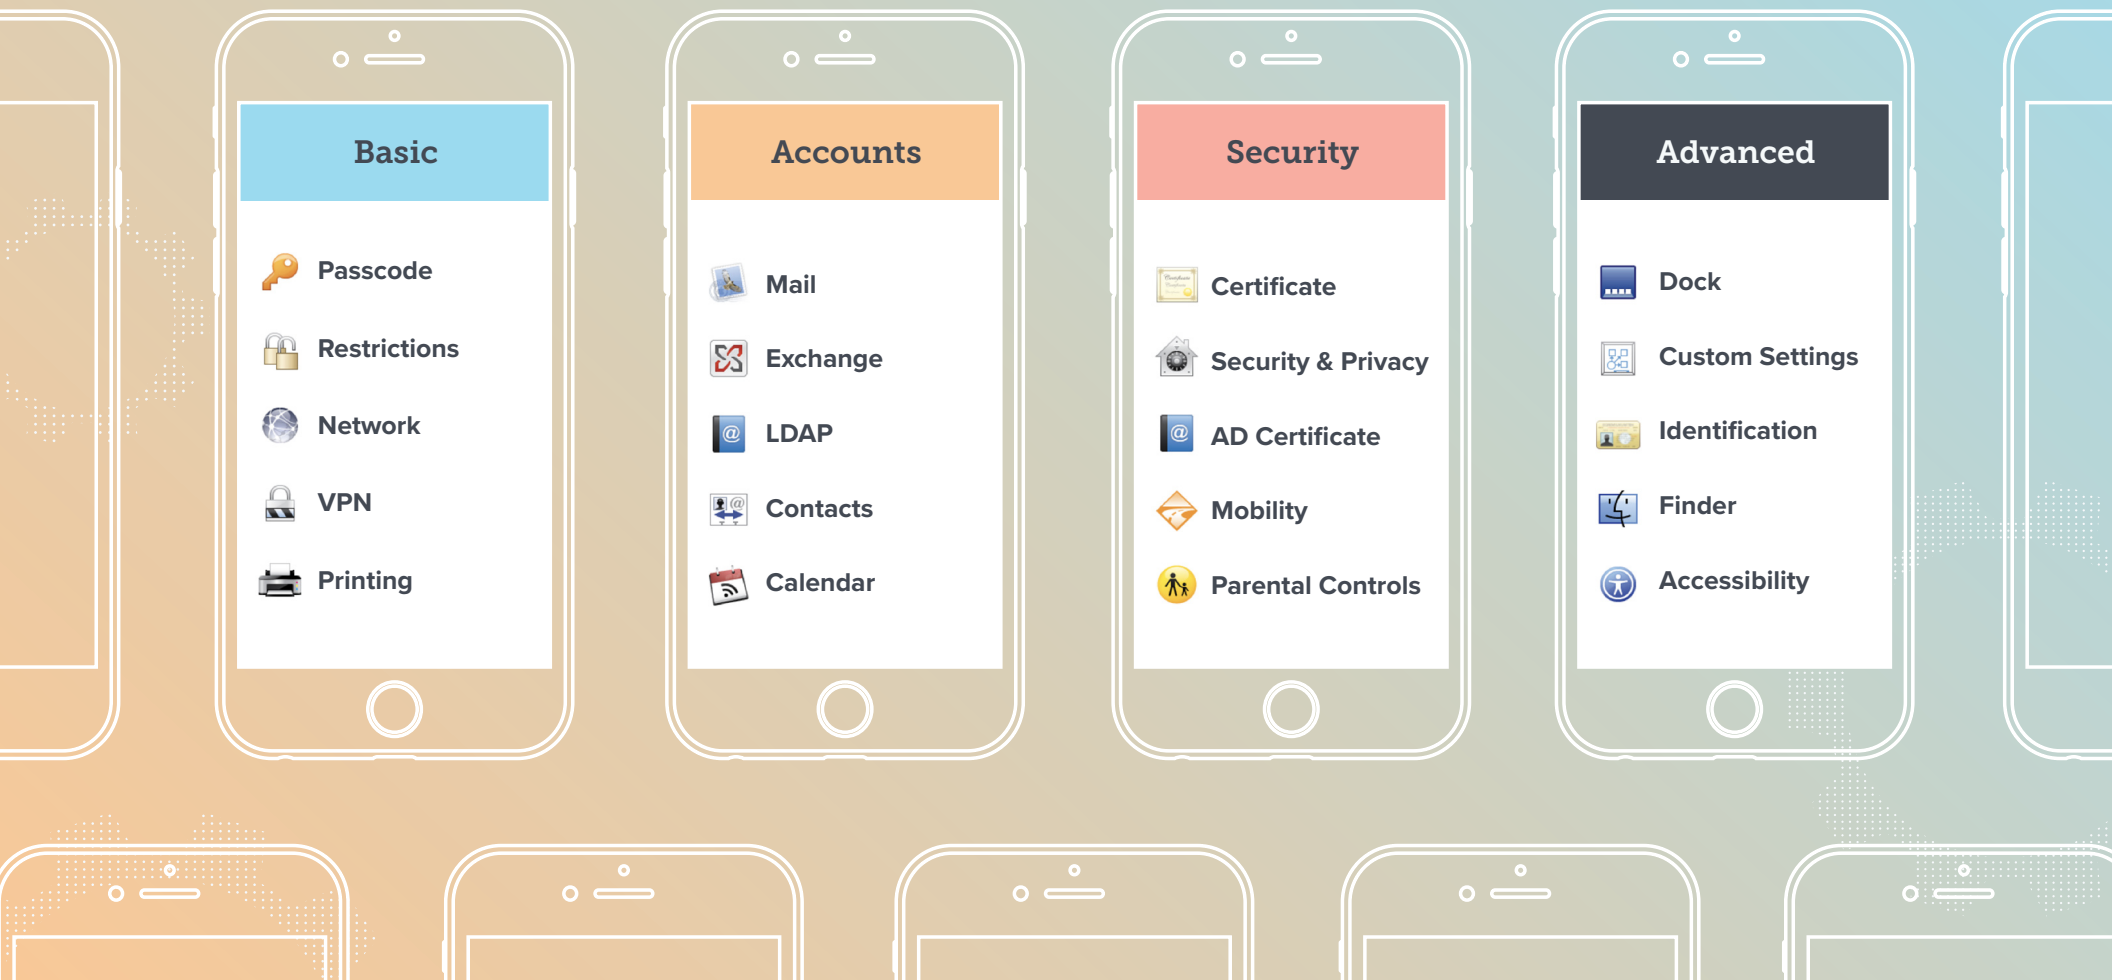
Basic

Passcode

Restrictions

Network

VPN

Printing

Accounts

Mail

Exchange

LDAP

Contacts

Calendar

Security

Certificate

Security & Privacy

AD Certificate

Mobility

Parental Controls

Advanced

Dock

Custom Settings

Identification

Finder

Accessibility